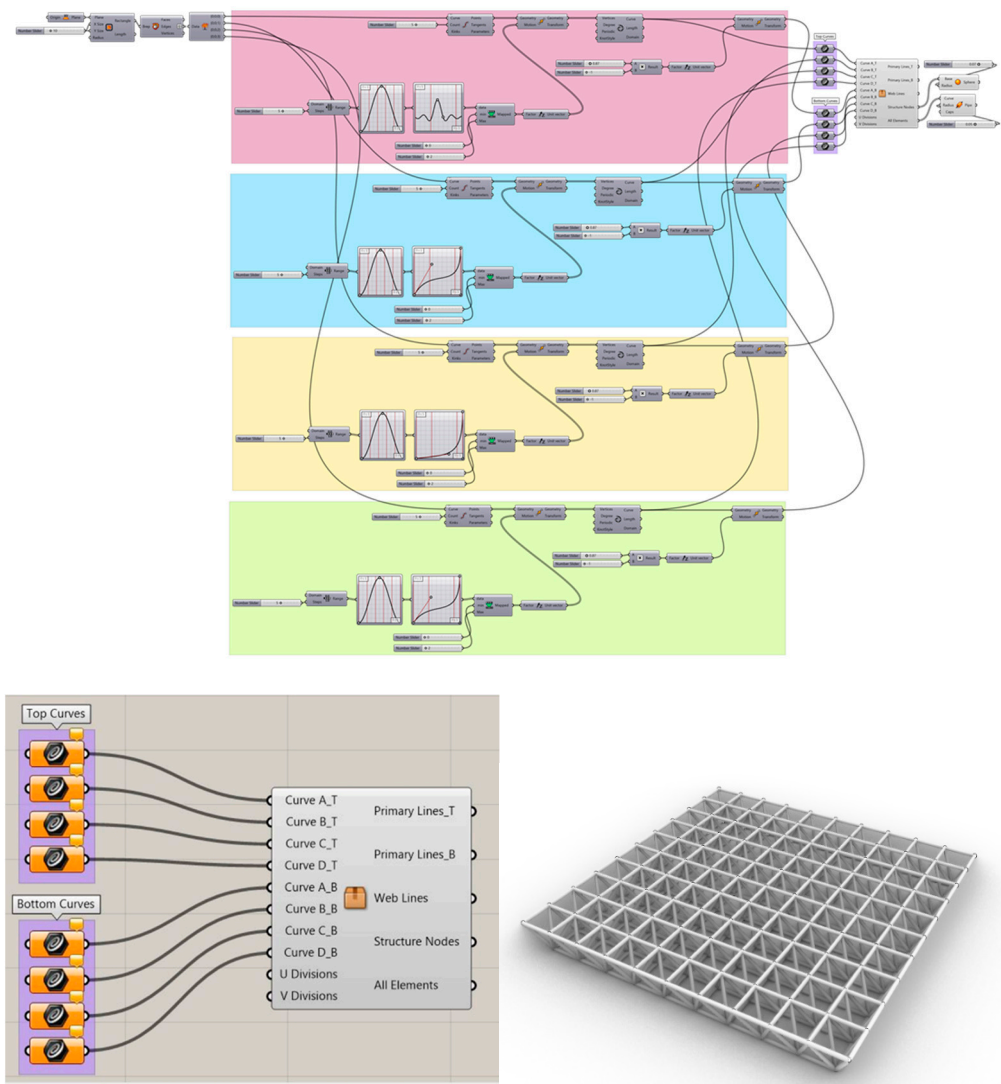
Top Curves

Curve A_T
Curve B_T
Curve C_T
Curve D_T
Curve A_B
Curve B_B
Curve C_B
Curve D_B
U Divisions
V Divisions

Primary Lines_T
Primary Lines_B
Web Lines
Structure Nodes
All Elements

Bottom Curves